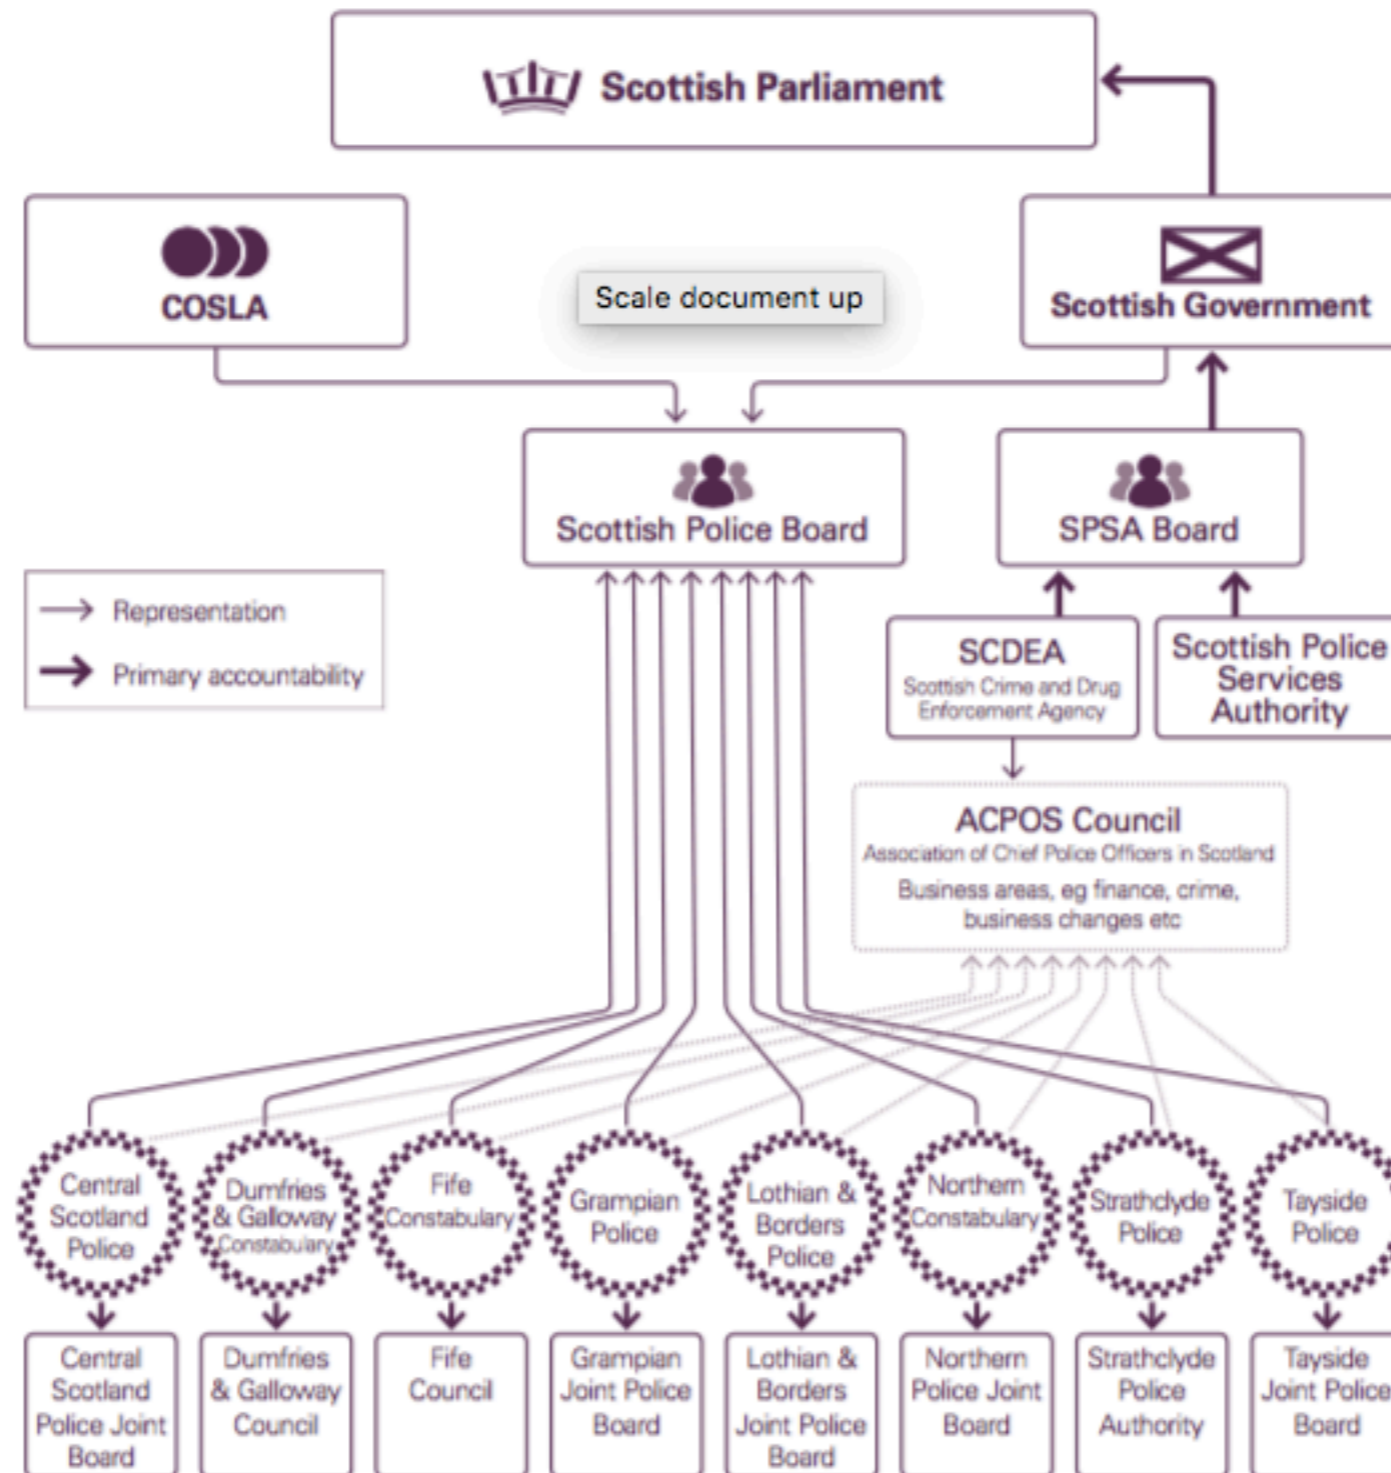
Scottish Parliament

COSLA

Scale document up

Scottish Government

Scottish Police Board

SPSA Board

Representation

Primary accountability

SCDEA
Scottish Crime and Drug Enforcement Agency

Scottish Police Services Authority

ACPOS Council
Association of Chief Police Officers in Scotland
Business areas, eg finance, crime, business changes etc

Central Scotland Police

Dumfries & Galloway Constabulary

Fife Constabulary

Grampian Police

Lothian & Borders Police

Northern Constabulary

Strathclyde Police

Tayside Police

Central Scotland Police Joint Board

Dumfries & Galloway Council

Fife Council

Grampian Joint Police Board

Lothian & Borders Joint Police Board

Northern Police Joint Board

Strathclyde Police Authority

Tayside Joint Police Board